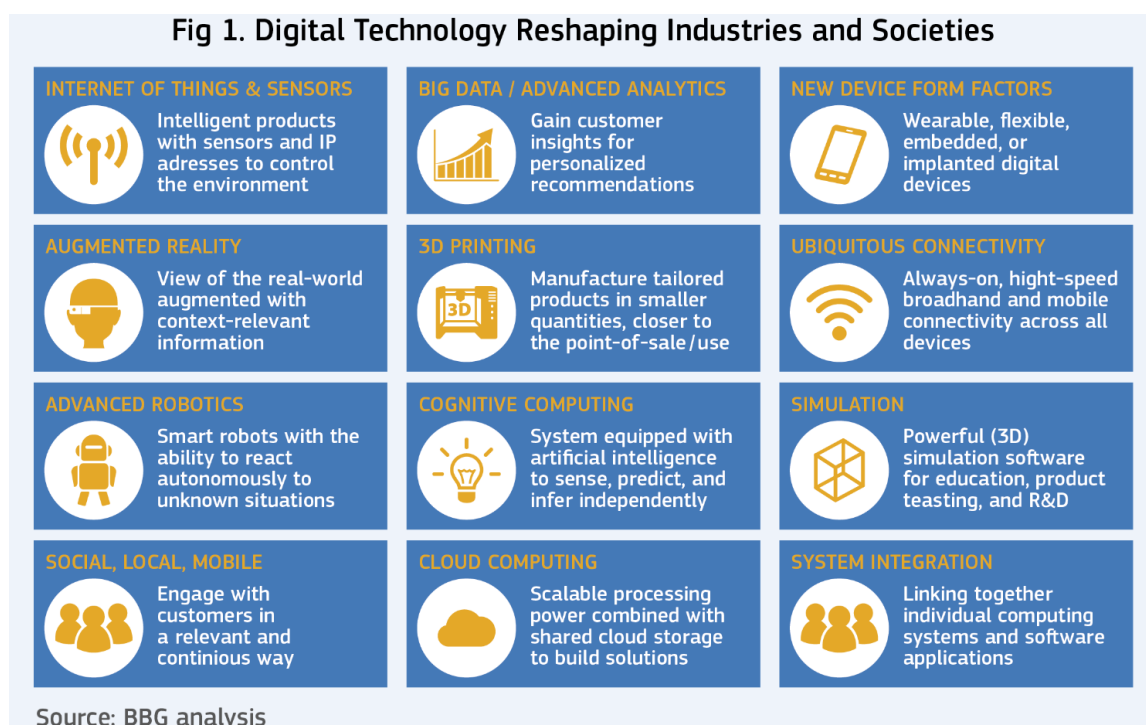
Fig 1. Digital Technology Reshaping Industries and Societies

INTERNET OF THINGS & SENSORS

Intelligent products with sensors and IP adresses to control the environment

BIG DATA / ADVANCED ANALYTICS

Gain customer insights for personalized recommendations

NEW DEVICE FORM FACTORS

Wearable, flexible, embedded, or implanted digital devices

AUGMENTED REALITY

View of the real-world augmented with context-relevant information

3D PRINTING

3D

Manufacture tailored products in smaller quantities, closer to the point-of-sale/use

UBIQUITOUS CONNECTIVITY

Always-on, hight-speed broadhand and mobile connectivity across all devices

ADVANCED ROBOTICS

Smart robots with the ability to react autonomously to unknown situations

COGNITIVE COMPUTING

System equipped with artificial intelligence to sense, predict, and infer independently

SIMULATION

Powerful (3D) simulation software for education, product teasting, and R&D

SOCIAL, LOCAL, MOBILE

Engage with customers in a relevant and continious way

CLOUD COMPUTING

Scalable processing power combined with shared cloud storage to build solutions

SYSTEM INTEGRATION

Linking together individual computing systems and software applications

Source: BBG analysis